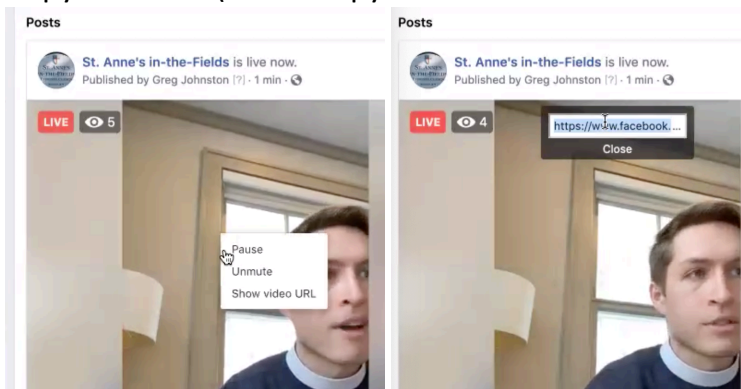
Posts

St. Anne's in-the-Fields is live now.
Published by Greg Johnston [?] · 1 min ·

LIVE 5

Pause
Unmute
Show video URL

Posts

St. Anne's in-the-Fields is live now.
Published by Greg Johnston [?] · 1 min ·

LIVE 4

https://www.facebook....
Close